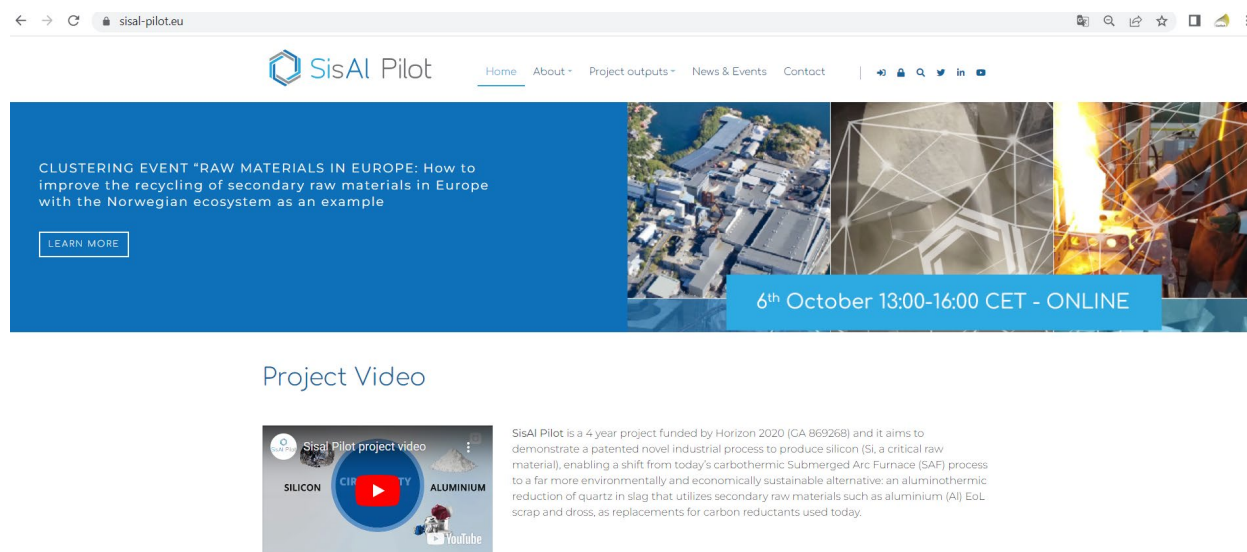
sisal-pilot.eu

SisAl Pilot

Home About Project outputs News & Events Contact

CLUSTERING EVENT "RAW MATERIALS IN EUROPE: How to improve the recycling of secondary raw materials in Europe with the Norwegian ecosystem as an example

LEARN MORE

6$^{th}$ October 13:00-16:00 CET - ONLINE

Project Video

Sisal Pilot project video

SILICON CIR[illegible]TY ALUMINIUM

YouTube

SisAl Pilot is a 4 year project funded by Horizon 2020 (GA 869268) and it aims to demonstrate a patented novel industrial process to produce silicon (Si, a critical raw material), enabling a shift from today's carbothermic Submerged Arc Furnace (SAF) process to a far more environmentally and economically sustainable alternative: an aluminothermic reduction of quartz in slag that utilizes secondary raw materials such as aluminium (Al) EoL scrap and dross, as replacements for carbon reductants used today.